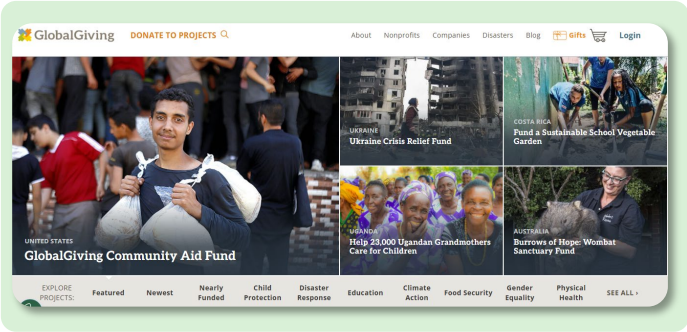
GlobalGiving DONATE TO PROJECTS

About Nonprofits Companies Disasters Blog Gifts Login

UNITED STATES
GlobalGiving Community Aid Fund

UKRAINE
Ukraine Crisis Relief Fund

COSTA RICA
Fund a Sustainable School Vegetable Garden

UGANDA
Help 23,000 Ugandan Grandmothers Care for Children

AUSTRALIA
Burrows of Hope: Wombat Sanctuary Fund

EXPLORE PROJECTS: Featured Newest Nearly Funded Child Protection Disaster Response Education Climate Action Food Security Gender Equality Physical Health SEE ALL ›